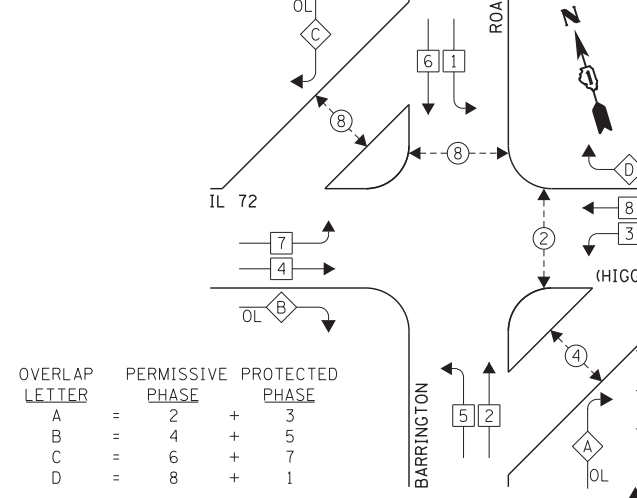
OL
C
ROA
6
1
N
8
8
D
IL 72
8
3
2
7
4
(HIGC
OL
B
4
OVERLAP LETTER | PERMISSIVE PHASE | | PROTECTED PHASE

| OVERLAP LETTER | | PERMISSIVE PHASE | | PROTECTED PHASE |
|---|---|---|---|---|
| A | = | 2 | + | 3 |
| B | = | 4 | + | 5 |
| C | = | 6 | + | 7 |
| D | = | 8 | + | 1 |

BARRINGTON
5
2
A
OL